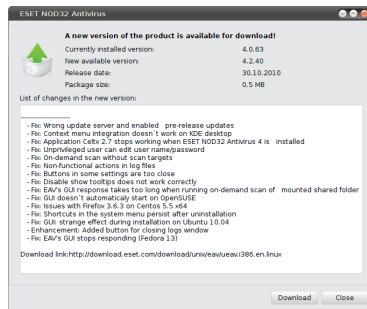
ESET NOD32 Antivirus

A new version of the product is available for download!

| Currently installed version: | 4.0.63 |
|---|---|
| New available version: | 4.2.40 |
| Release date: | 30.10.2010 |
| Package size: | 0.5 MB |

List of changes in the new version:

--------------
- Fix: Wrong update server and enabled pre-release updates
- Fix: Context menu integration doesn`t work on KDE desktop
- Fix: Application Celtx 2.7 stops working when ESET NOD32 Antivirus 4 is installed
- Fix: Unprivileged user can edit user name/password
- Fix: On-demand scan without scan targets
- Fix: Non-functional actions in log files
- Fix: Buttons in some settings are too close
- Fix: Disable show tooltips does not work correctly
- Fix: EAV's GUI response takes too long when running on-demand scan of mounted shared folder
- Fix: GUI doesn`t automatically start on OpenSUSE
- Fix: Issues with Firefox 3.6.3 on Centos 5.5 x64
- Fix: Shortcuts in the system menu persist after uninstallation
- Fix: GUI: strange effect during installation on Ubuntu 10.04
- Enhancement: Added button for closing logs window
- Fix: EAV's GUI stops responding (Fedora 13)

Download link:http://download.eset.com/download/unix/eav/ueav.i386.en.linux

Download Close